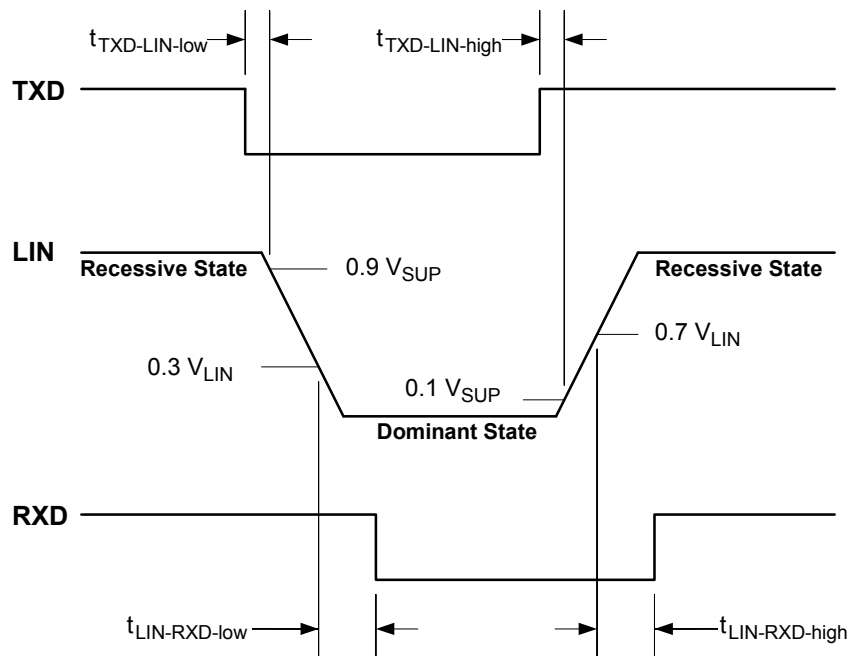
$t_{TXD\text{-}LIN\text{-}low}$

$t_{TXD\text{-}LIN\text{-}high}$

TXD

LIN

Recessive State

0.9 $V_{SUP}$

Recessive State

0.7 $V_{LIN}$

0.3 $V_{LIN}$

0.1 $V_{SUP}$

Dominant State

RXD

$t_{LIN\text{-}RXD\text{-}low}$

$t_{LIN\text{-}RXD\text{-}high}$